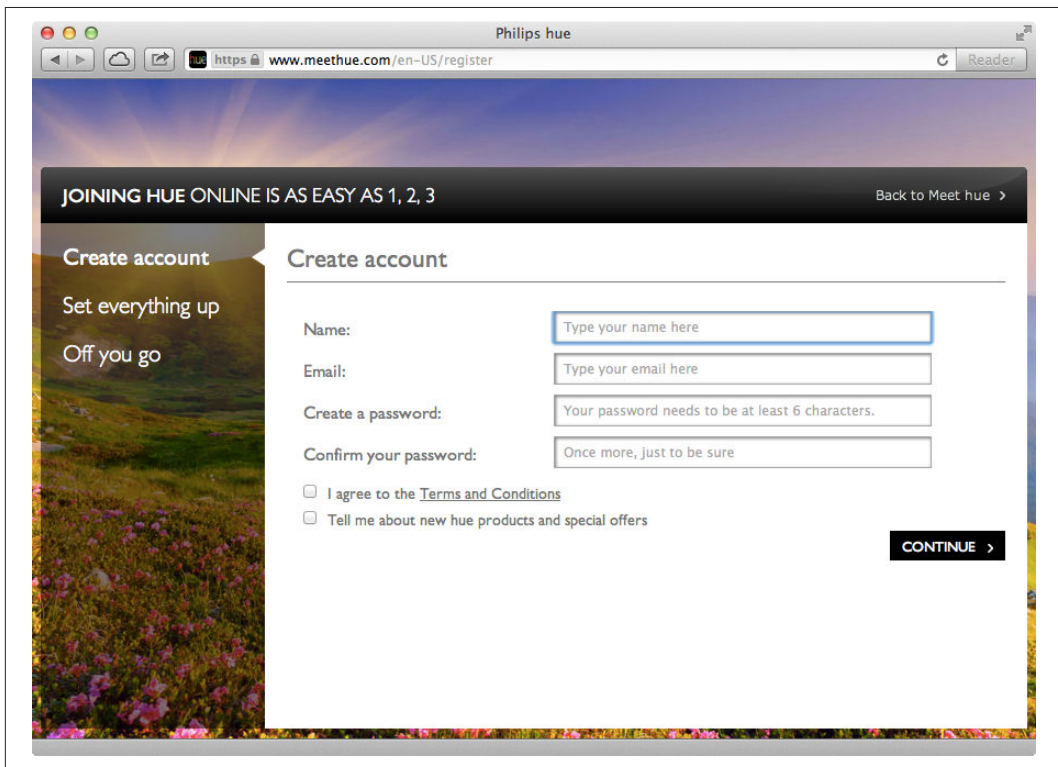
Philips hue

hue https www.meethue.com/en-US/register

Reader

JOINING HUE ONLINE IS AS EASY AS 1, 2, 3

Back to Meet hue >

Create account

Set everything up

Off you go

Create account

Name: Type your name here

Email: Type your email here

Create a password: Your password needs to be at least 6 characters.

Confirm your password: Once more, just to be sure

I agree to the Terms and Conditions

Tell me about new hue products and special offers

CONTINUE >